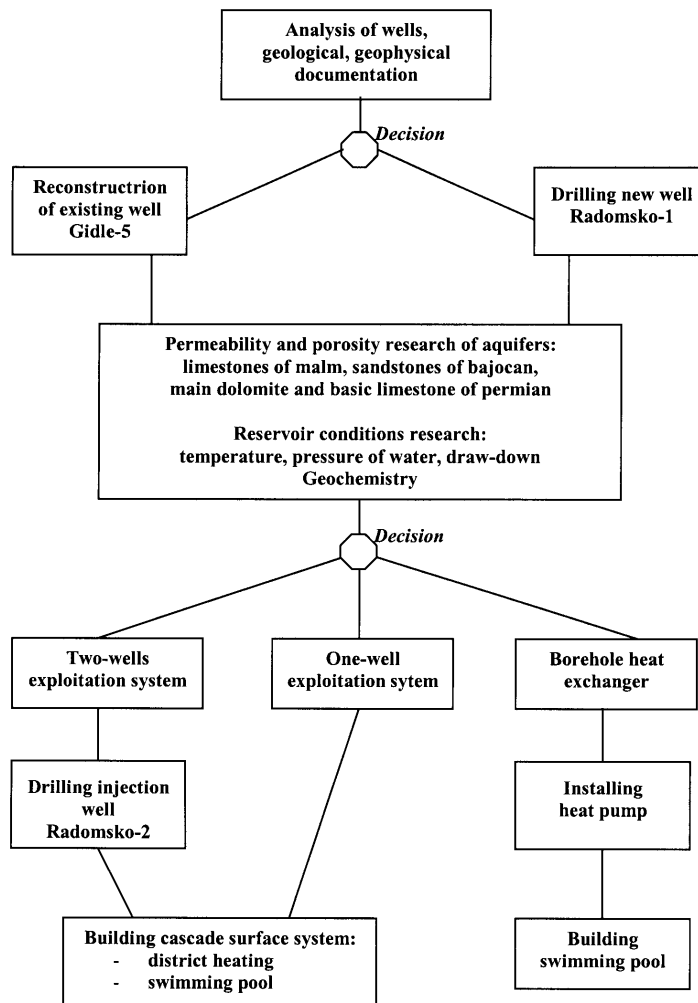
Analysis of wells, geological, geophysical documentation

Decision

Reconstructrion of existing well Gidle-5

Drilling new well Radomsko-1

Permeability and porosity research of aquifers: limestones of malm, sandstones of bajocan, main dolomite and basic limestone of permian

Reservoir conditions research: temperature, pressure of water, draw-down Geochemistry

Decision

Two-wells exploitation system

One-well exploitation sytem

Borehole heat exchanger

Drilling injection well Radomsko-2

Installing heat pump

Building cascade surface system:
- district heating
- swimming pool

Building swimming pool